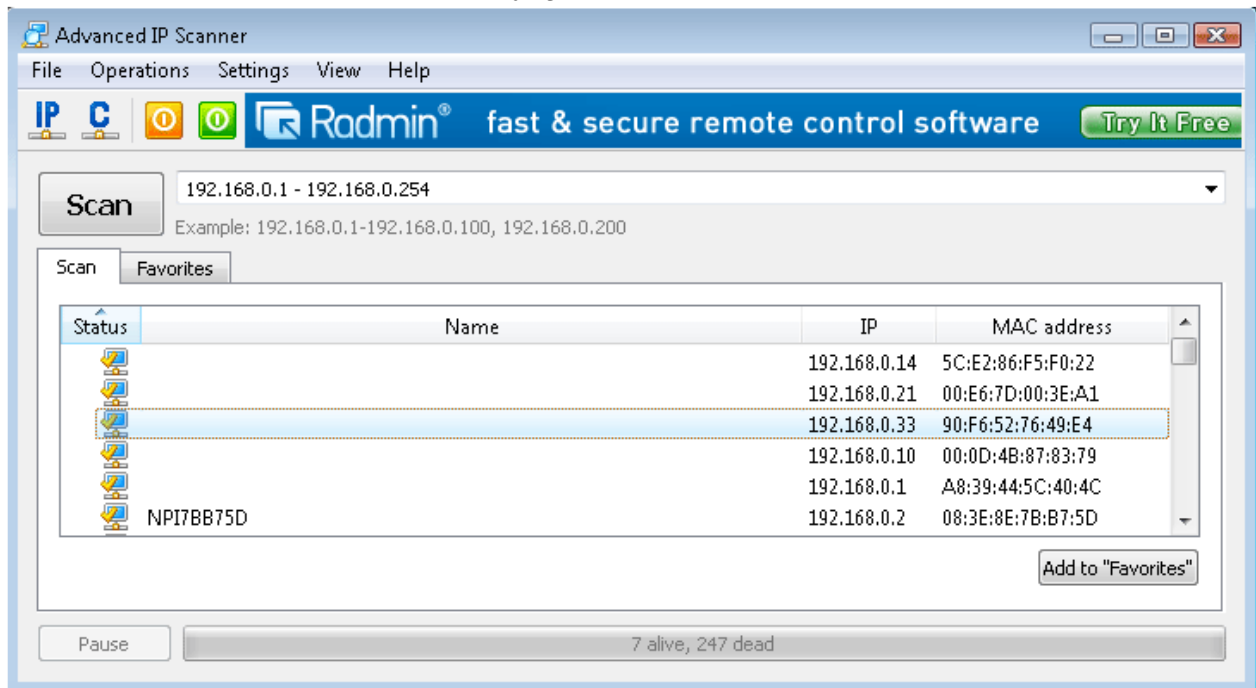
Advanced IP Scanner

File Operations Settings View Help

IP C

Radmin® fast & secure remote control software Try It Free

Scan

192.168.0.1 - 192.168.0.254

Example: 192.168.0.1-192.168.0.100, 192.168.0.200

Scan Favorites

| Status | Name | IP | MAC address |
|---|---|---|---|
| | | 192.168.0.14 | 5C:E2:86:F5:F0:22 |
| | | 192.168.0.21 | 00:E6:7D:00:3E:A1 |
| | | 192.168.0.33 | 90:F6:52:76:49:E4 |
| | | 192.168.0.10 | 00:0D:4B:87:83:79 |
| | | 192.168.0.1 | A8:39:44:5C:40:4C |
| | NPI7BB75D | 192.168.0.2 | 08:3E:8E:7B:B7:5D |

Add to "Favorites"

Pause

7 alive, 247 dead